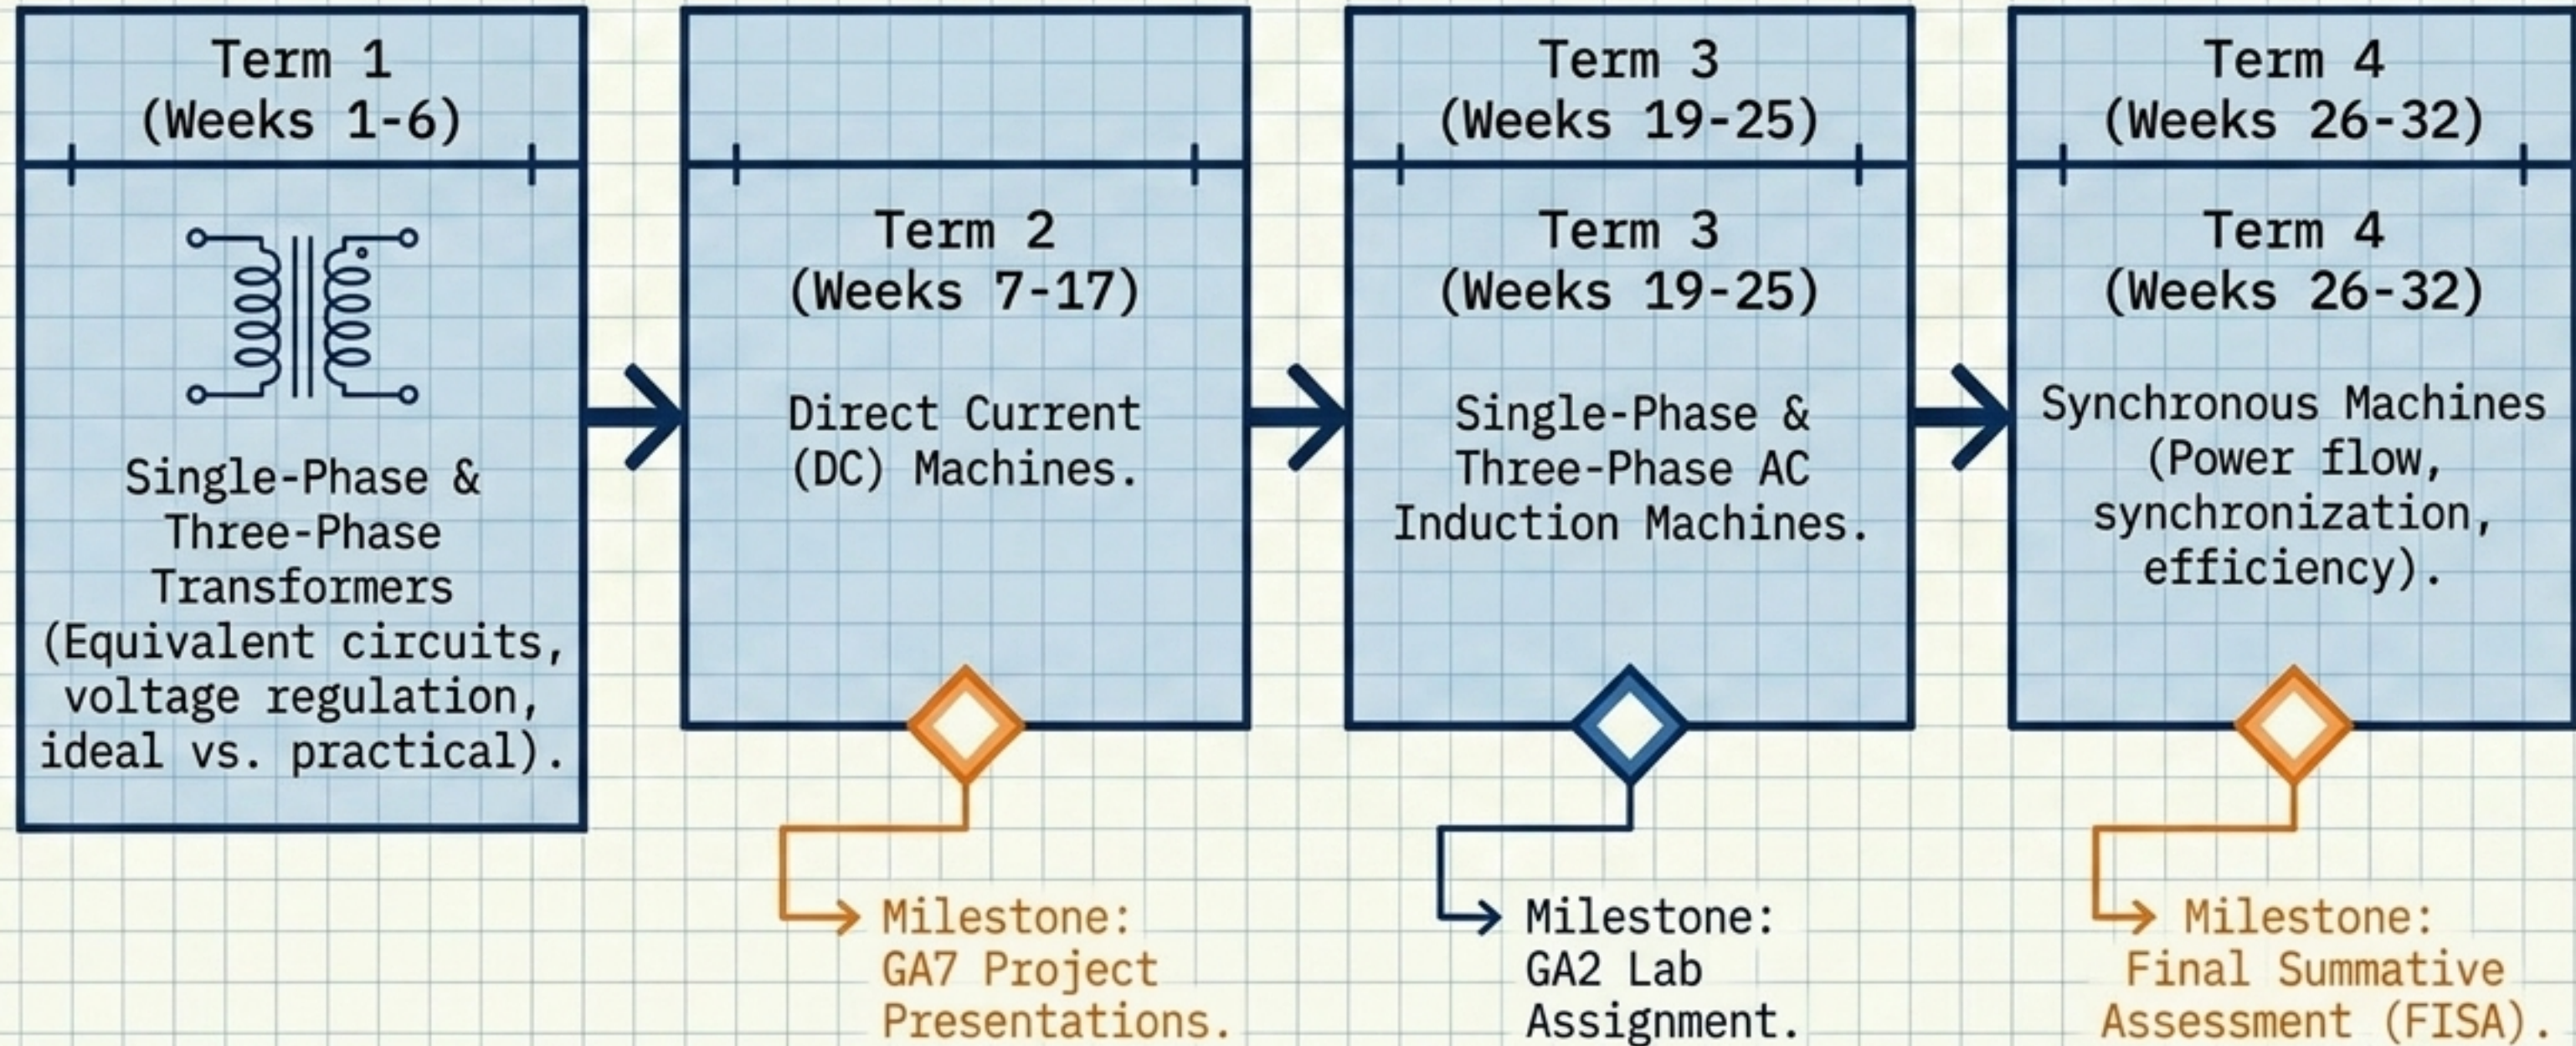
Term 1
(Weeks 1-6)

Single-Phase & Three-Phase Transformers (Equivalent circuits, voltage regulation, ideal vs. practical).

Term 2
(Weeks 7-17)

Direct Current (DC) Machines.

Milestone: GA7 Project Presentations.

Term 3
(Weeks 19-25)

Term 3
(Weeks 19-25)

Single-Phase & Three-Phase AC Induction Machines.

Milestone: GA2 Lab Assignment.

Term 4
(Weeks 26-32)

Term 4
(Weeks 26-32)

Synchronous Machines (Power flow, synchronization, efficiency).

Milestone: Final Summative Assessment (FISA).